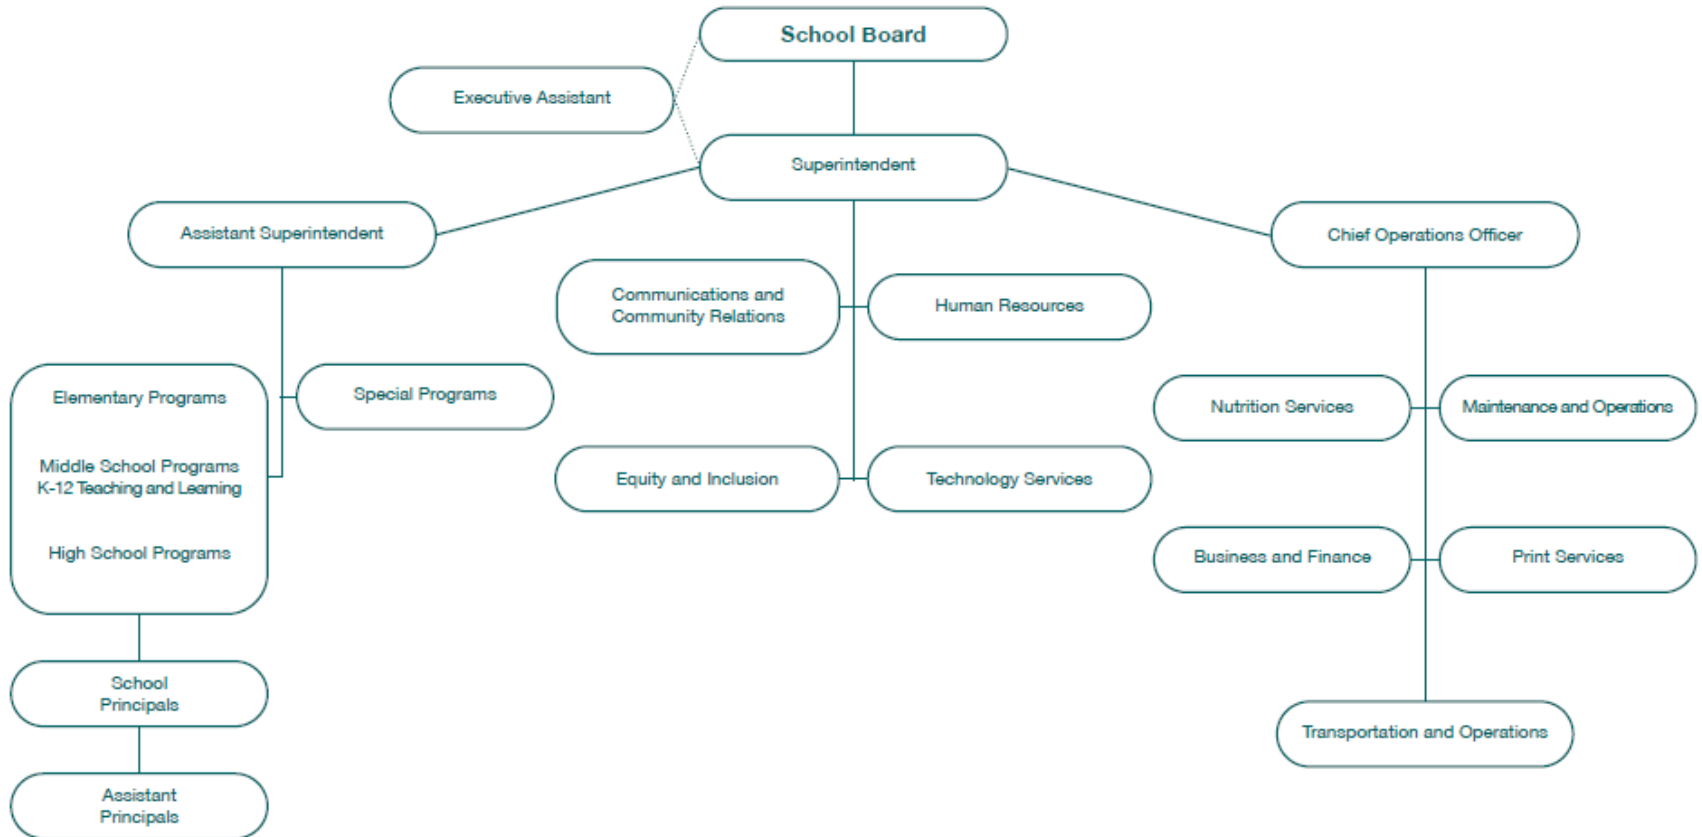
School Board

Executive Assistant

Superintendent

Assistant Superintendent

Chief Operations Officer

Communications and Community Relations

Human Resources

Elementary Programs

Middle School Programs
K-12 Teaching and Learning

High School Programs

Special Programs

Nutrition Services

Maintenance and Operations

Equity and Inclusion

Technology Services

Business and Finance

Print Services

School Principals

Assistant Principals

Transportation and Operations